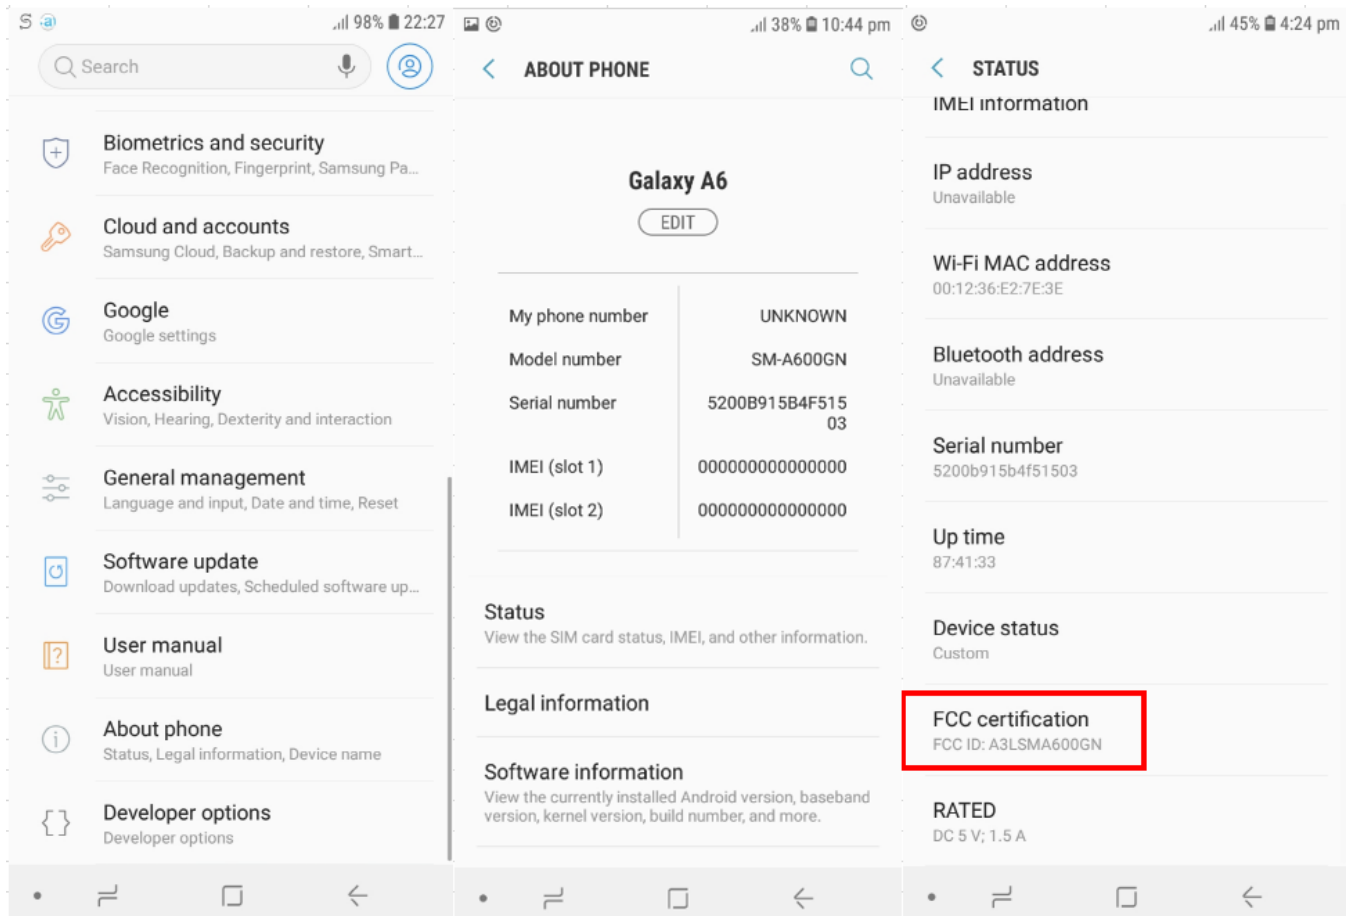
98% 22:27

Search

Biometrics and security
Face Recognition, Fingerprint, Samsung Pa...

Cloud and accounts
Samsung Cloud, Backup and restore, Smart...

Google
Google settings

Accessibility
Vision, Hearing, Dexterity and interaction

General management
Language and input, Date and time, Reset

Software update
Download updates, Scheduled software up...

User manual
User manual

About phone
Status, Legal information, Device name

Developer options
Developer options

38% 10:44 pm

ABOUT PHONE

Galaxy A6
EDIT

| My phone number | UNKNOWN |
|---|---|
| Model number | SM-A600GN |
| Serial number | 5200B915B4F51503 |
| IMEI (slot 1) | 000000000000000 |
| IMEI (slot 2) | 000000000000000 |

Status
View the SIM card status, IMEI, and other information.

Legal information

Software information
View the currently installed Android version, baseband version, kernel version, build number, and more.

45% 4:24 pm

STATUS

IMEI information

IP address
Unavailable

Wi-Fi MAC address
00:12:36:E2:7E:3E

Bluetooth address
Unavailable

Serial number
5200b915b4f51503

Up time
87:41:33

Device status
Custom

FCC certification
FCC ID: A3LSMA600GN

RATED
DC 5 V; 1.5 A